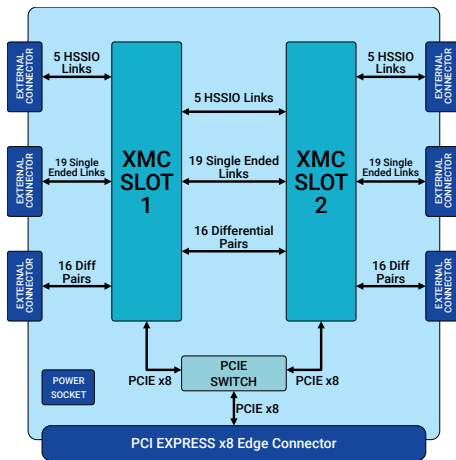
EXTERNAL CONNECTOR

EXTERNAL CONNECTOR

EXTERNAL CONNECTOR

5 HSSIO Links

19 Single Ended Links

16 Diff Pairs

XMC SLOT 1

5 HSSIO Links

19 Single Ended Links

16 Differential Pairs

XMC SLOT 2

5 HSSIO Links

19 Single Ended Links

16 Diff Pairs

EXTERNAL CONNECTOR

EXTERNAL CONNECTOR

EXTERNAL CONNECTOR

POWER SOCKET

PCIE x8

PCIE SWITCH

PCIE x8

PCIE x8

PCI EXPRESS x8 Edge Connector